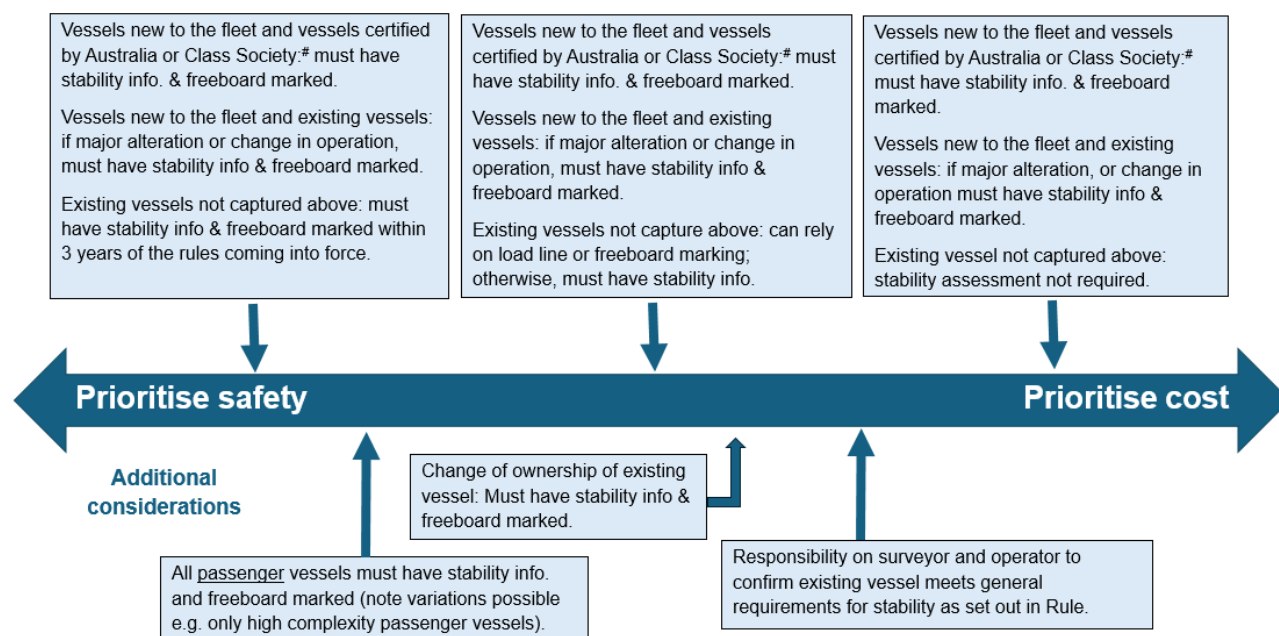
Vessels new to the fleet and vessels certified by Australia or Class Society:# must have stability info. & freeboard marked.

Vessels new to the fleet and existing vessels: if major alteration or change in operation, must have stability info & freeboard marked.

Existing vessels not captured above: must have stability info & freeboard marked within 3 years of the rules coming into force.

Vessels new to the fleet and vessels certified by Australia or Class Society:# must have stability info. & freeboard marked.

Vessels new to the fleet and existing vessels: if major alteration or change in operation, must have stability info & freeboard marked.

Existing vessels not capture above: can rely on load line or freeboard marking; otherwise, must have stability info.

Vessels new to the fleet and vessels certified by Australia or Class Society:# must have stability info. & freeboard marked.

Vessels new to the fleet and existing vessels: if major alteration, or change in operation must have stability info & freeboard marked.

Existing vessel not captured above: stability assessment not required.

Prioritise safety

Prioritise cost

Additional considerations

Change of ownership of existing vessel: Must have stability info & freeboard marked.

All passenger vessels must have stability info. and freeboard marked (note variations possible e.g. only high complexity passenger vessels).

Responsibility on surveyor and operator to confirm existing vessel meets general requirements for stability as set out in Rule.